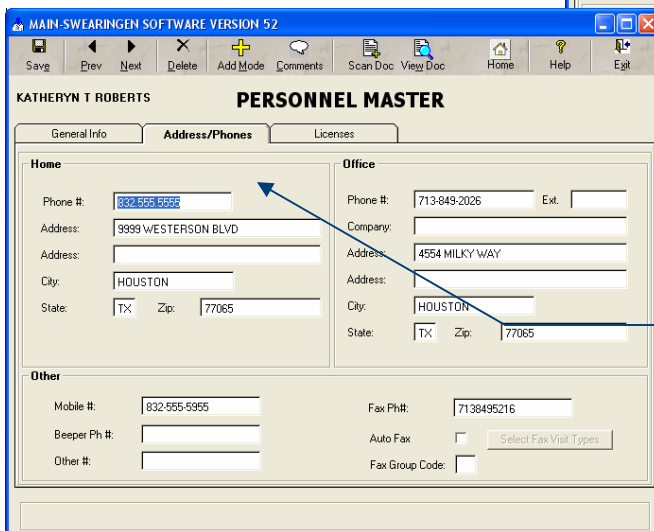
MAIN-SWEARINGEN SOFTWARE VERSION 52

Save Prev Next Delete Add Mode Comments Scan Doc View Doc Home Help Exit

KATHERYN T ROBERTS

PERSONNEL MASTER

General Info Address/Phones Licenses

Home

Phone #: 832.555.5555

Address: 9999 WESTERSON BLVD

Address:

City: HOUSTON

State: TX Zip: 77065

Office

Phone #: 713-849-2026 Ext.

Company:

Address: 4554 MILKY WAY

Address:

City: HOUSTON

State: TX Zip: 77065

Other

Mobile #: 832-555-5955

Beeper Ph #:

Other #:

Fax Ph#: 7138495216

Auto Fax

Select Fax Visit Types

Fax Group Code: